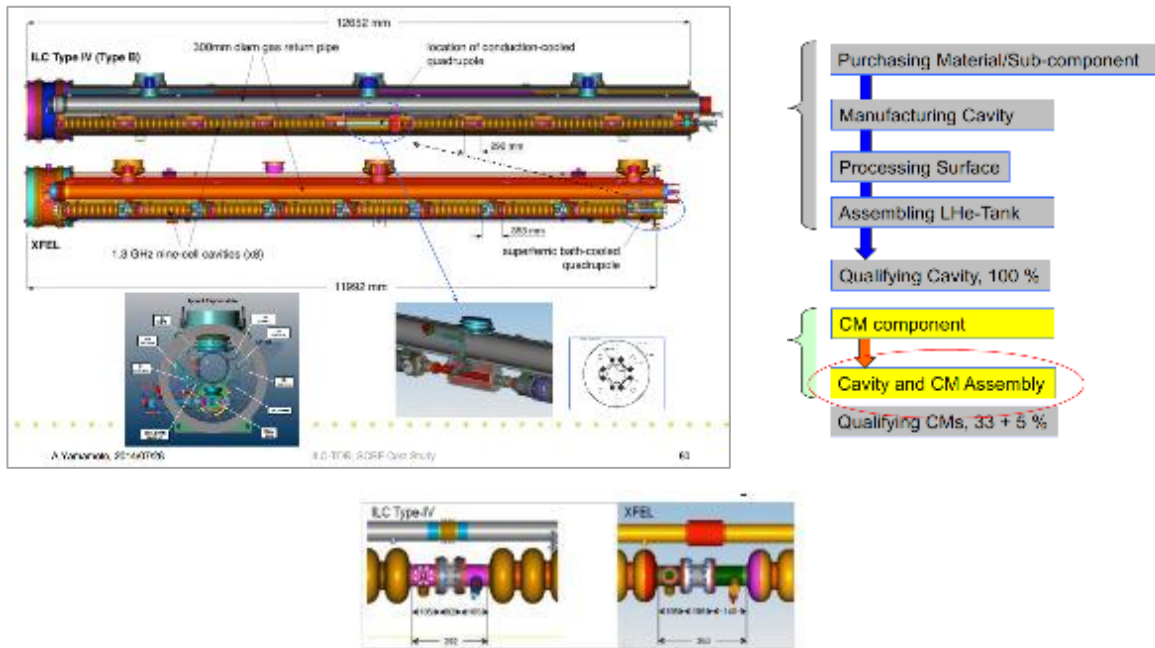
12652 mm

ILC Type IV (Type B)

300mm diam gas return pipe

location of conduction-cooled quadrupole

250 mm

XFEL

1.3 GHz nine-cell cavities (x8)

283 mm

superferric bath-cooled quadrupole

11992 mm

A.Yamamoto, 20140726

ILC-TDR, SCRF Cost Study

63

Purchasing Material/Sub-component

Manufacturing Cavity

Processing Surface

Assembling LHe-Tank

Qualifying Cavity, 100 %

CM component

Cavity and CM Assembly

Qualifying CMs, 33 + 5 %

ILC Type-IV

XFEL

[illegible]

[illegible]